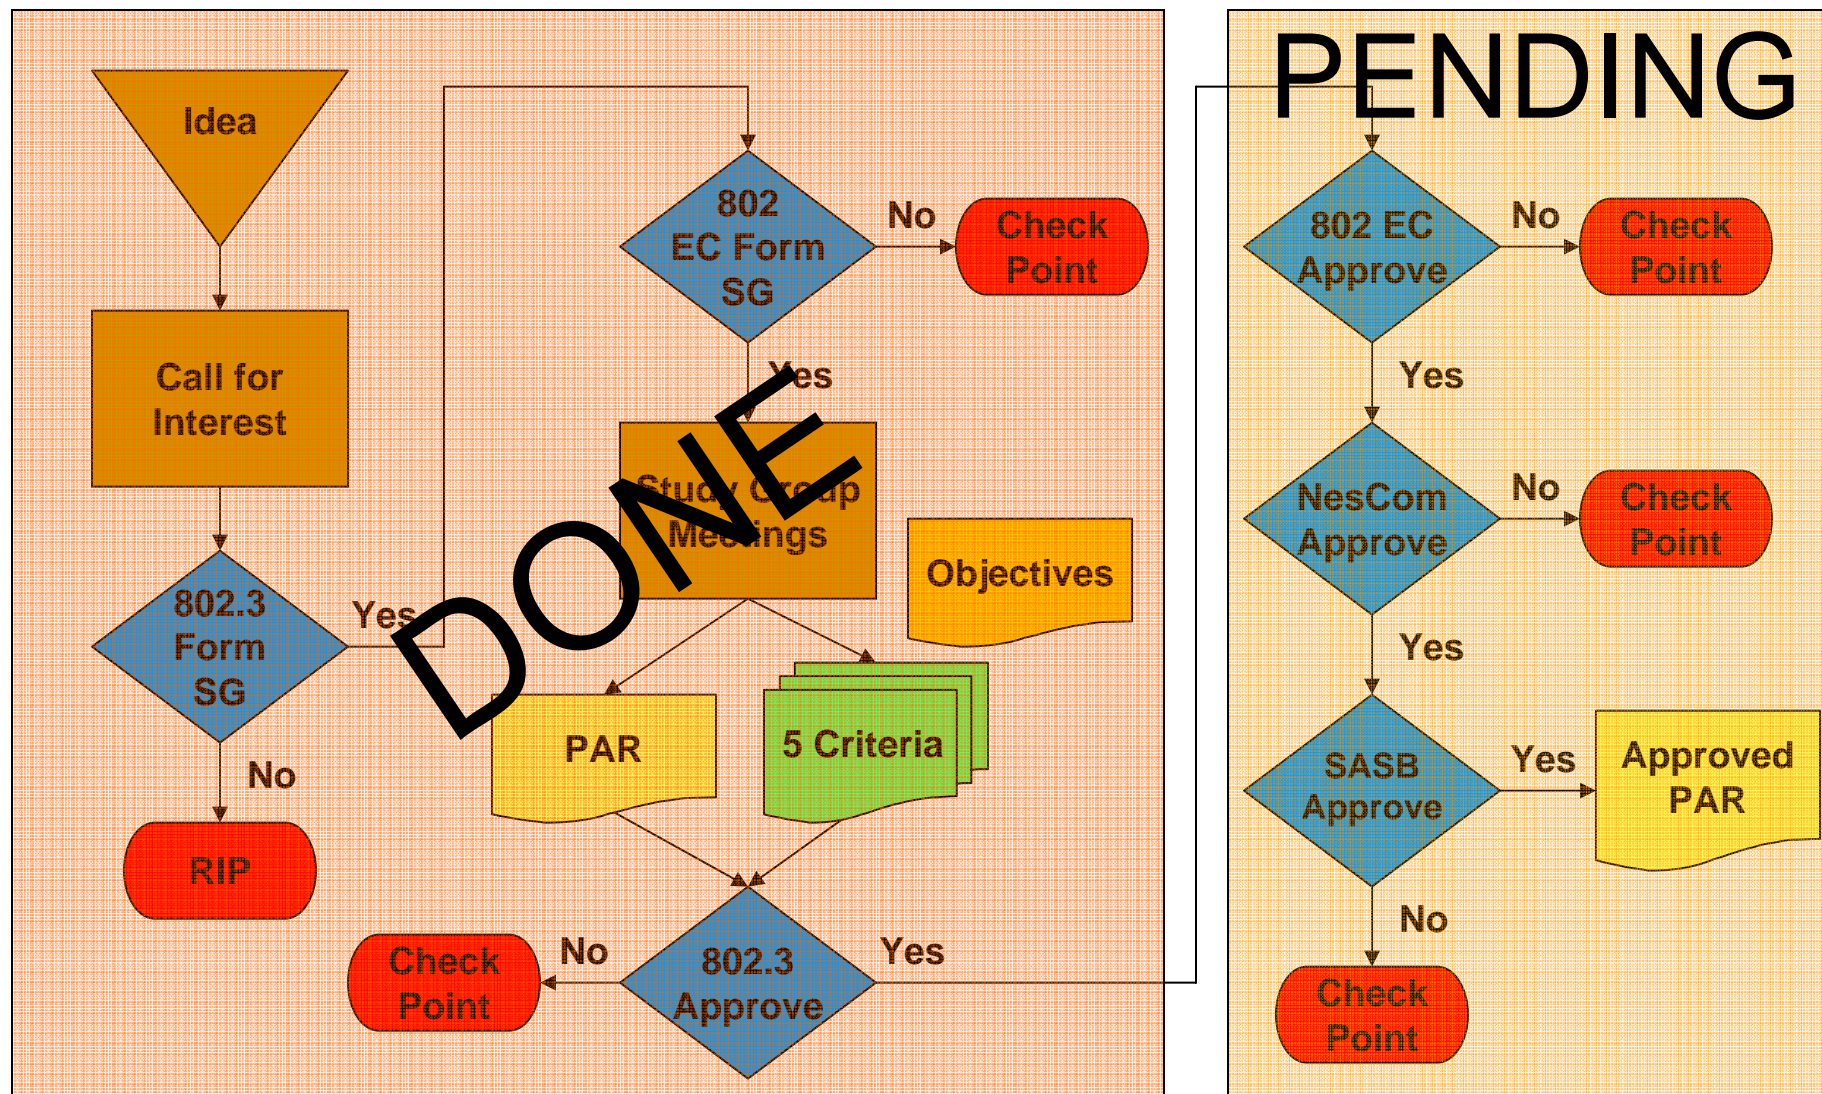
Idea

Call for Interest

802.3 Form SG

Yes

No

RIP

802 EC Form SG

No

Check Point

Yes

Study Group Meetings

DONE

Objectives

PAR

5 Criteria

Check Point

No

802.3 Approve

Yes

PENDING

802 EC Approve

No

Check Point

Yes

NesCom Approve

No

Check Point

Yes

SASB Approve

Yes

Approved PAR

No

Check Point